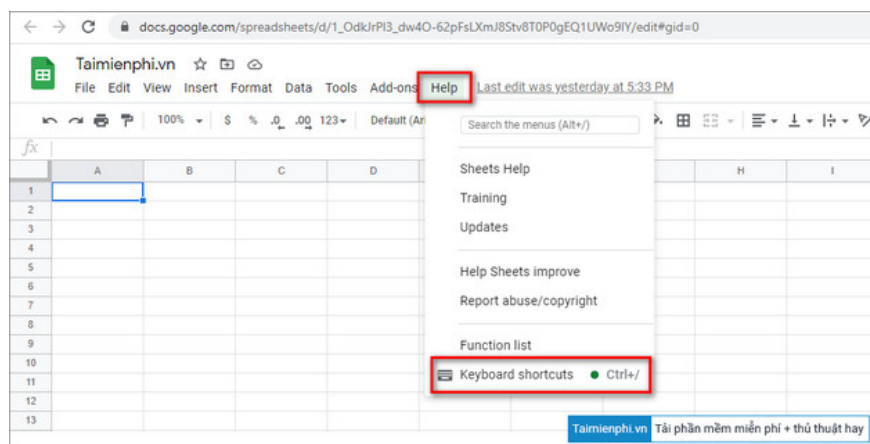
docs.google.com/spreadsheets/d/1_OdkJrPl3_dw4O-62pFsLXmJ8Stv8T0P0gEQ1UWo9lY/edit#gid=0

Taimienphi.vn

File Edit View Insert Format Data Tools Add-ons Help Last edit was yesterday at 5:33 PM

100% $ % .0 .00 123 Default (Ari

fx

| | A | B | C | D | | | H | I |
|---|---|---|---|---|---|---|---|---|
| 1 | | | | | | | | |
| 2 | | | | | | | | |
| 3 | | | | | | | | |
| 4 | | | | | | | | |
| 5 | | | | | | | | |
| 6 | | | | | | | | |
| 7 | | | | | | | | |
| 8 | | | | | | | | |
| 9 | | | | | | | | |
| 10 | | | | | | | | |
| 11 | | | | | | | | |
| 12 | | | | | | | | |
| 13 | | | | | | | | |

Search the menus (Alt+/)

Sheets Help
Training
Updates

Help Sheets improve
Report abuse/copyright

Function list
Keyboard shortcuts Ctrl+/

Taimienphi.vn Tải phần mềm miễn phí + thủ thuật hay